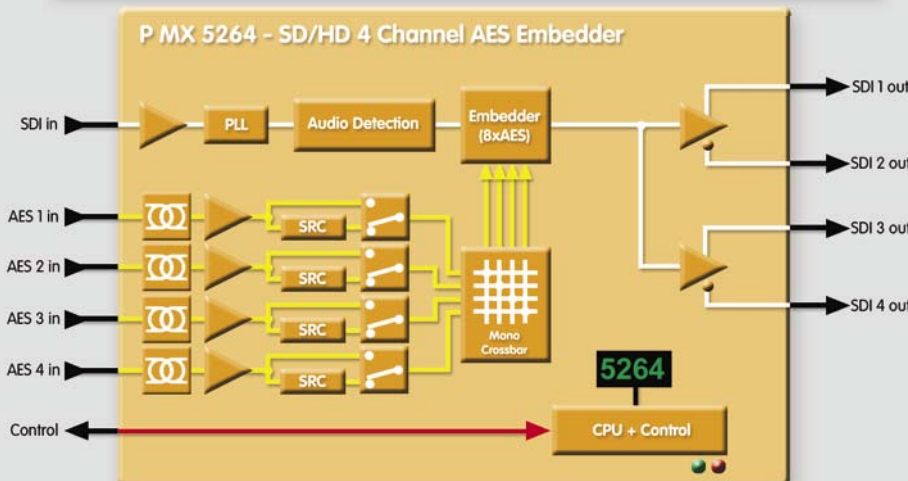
P MX 5264 - SD/HD 4 Channel AES Embedder

SDI in
PLL
Audio Detection
Embedder (8xAES)
SDI 1 out
SDI 2 out
SDI 3 out
SDI 4 out

AES 1 in
AES 2 in
AES 3 in
AES 4 in
SRC
SRC
SRC
SRC
Mono Crossbar

5264
Control
CPU + Control